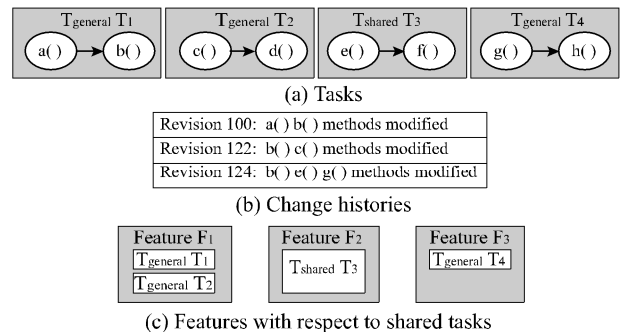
$T_{general}$ $T_1$

a( ) b( )

$T_{general}$ $T_2$

c( ) d( )

$T_{shared}$ $T_3$

e( ) f( )

$T_{general}$ $T_4$

g( ) h( )

(a) Tasks

| Revision 100: a( ) b( ) methods modified |
|---|
| Revision 122: b( ) c( ) methods modified |
| Revision 124: b( ) e( ) g( ) methods modified |

(b) Change histories

Feature $F_1$

$T_{general}$ $T_1$

$T_{general}$ $T_2$

Feature $F_2$

$T_{shared}$ $T_3$

Feature $F_3$

$T_{general}$ $T_4$

(c) Features with respect to shared tasks